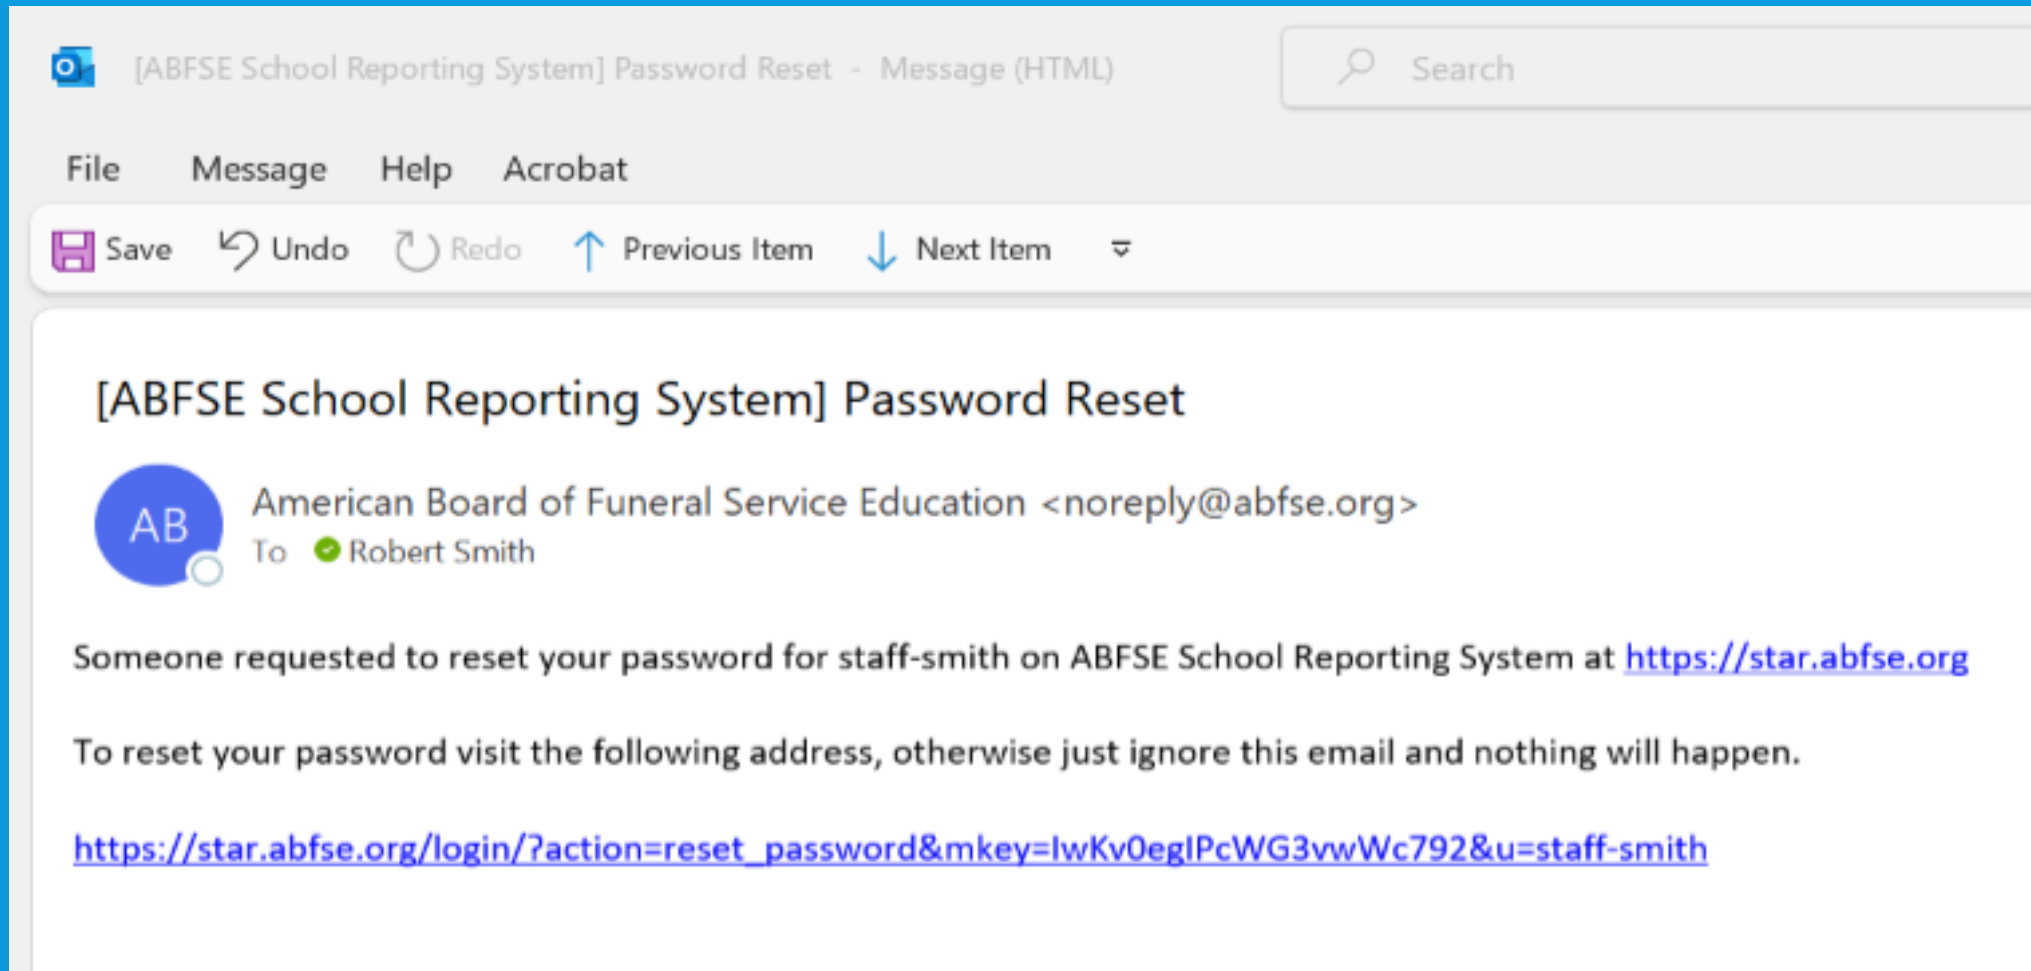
[ABFSE School Reporting System] Password Reset - Message (HTML)

Search

File Message Help Acrobat

Save Undo Redo Previous Item Next Item

[ABFSE School Reporting System] Password Reset

AB

American Board of Funeral Service Education <noreply@abfse.org>

To Robert Smith

Someone requested to reset your password for staff-smith on ABFSE School Reporting System at https://star.abfse.org

To reset your password visit the following address, otherwise just ignore this email and nothing will happen.

https://star.abfse.org/login/?action=reset_password&mkey=lwKv0eglPcWG3vwWc792&u=staff-smith